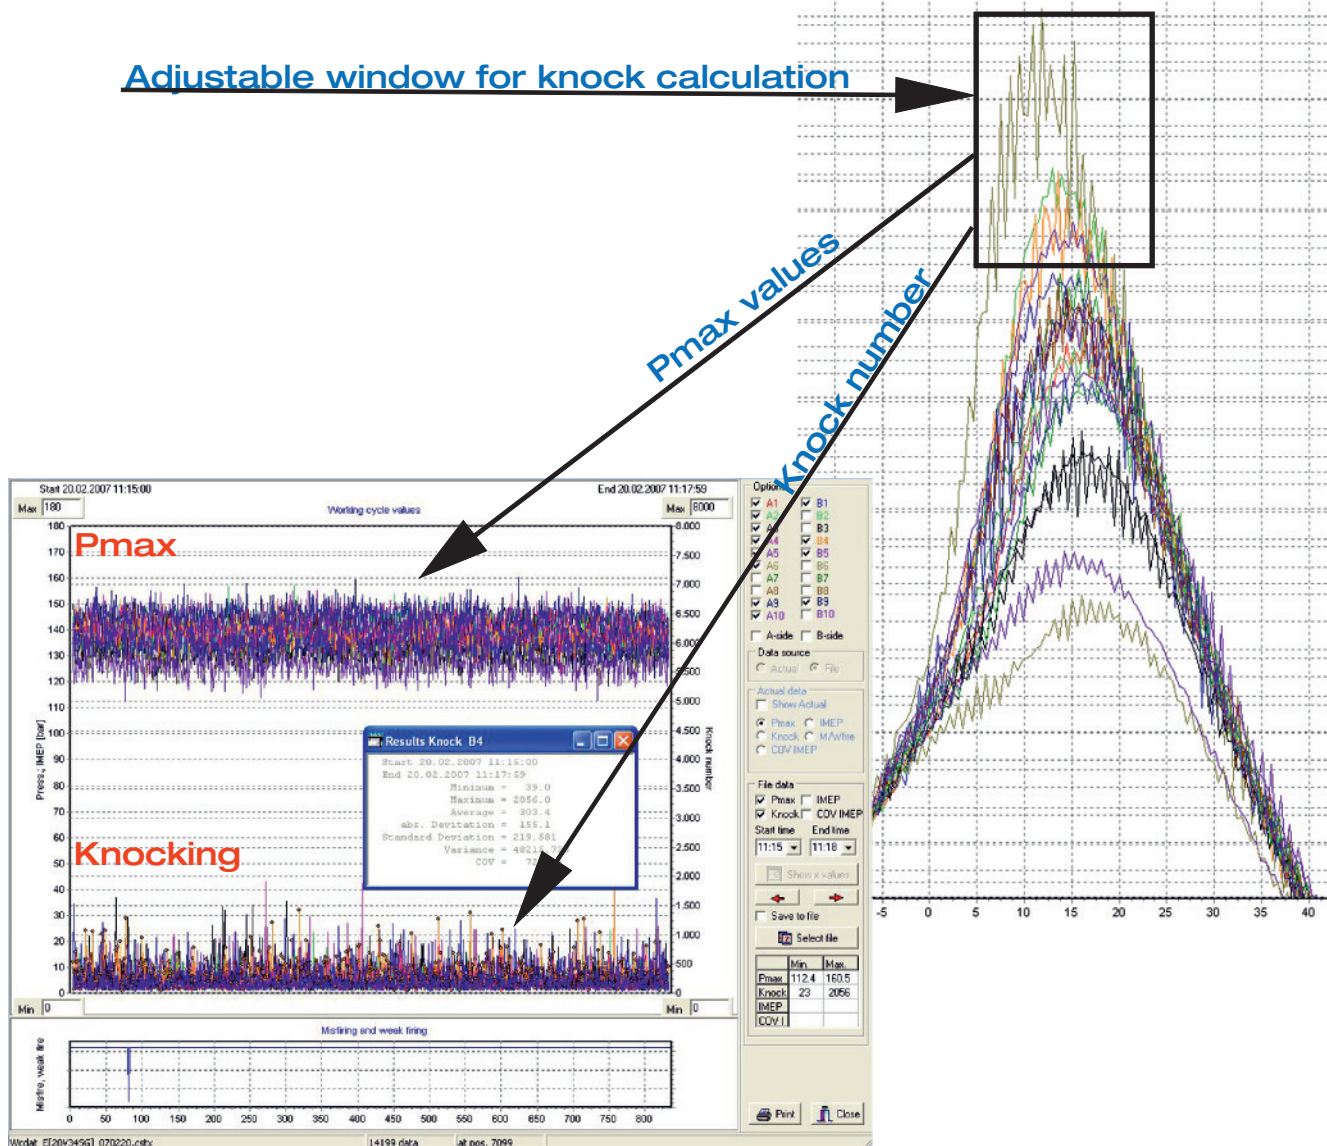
Adjustable window for knock calculation

Pmax values

Knock number

Start 20.02.2007 11:15:00

End 20.02.2007 11:17:59

Max 180

Working cycle values

Max 8000

Pmax

Knocking

180
170
160
150
140
130
120
110
100
90
80
70
60
50
40
30
20
10
0

Press., IMEP [bar]

8.000
7.500
7.000
6.500
6.000
5.500
5.000
4.500
4.000
3.500
3.000
2.500
2.000
1.500
1.000
500
0

Knock number

Results Knock B4

Start 20.02.2007 11:15:00
End 20.02.2007 11:17:59
Minimum = 39.0
Maximum = 2056.0
Average = 303.4
abs. Deviation = 155.1
Standard Deviation = 219.581
Variance = 48215.7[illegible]
COV = 7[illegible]

Min 0

Min 0

Misfiring and weak firing

Misfire, weak fire

0 50 100 150 200 250 300 350 400 450 500 550 600 650 700 750 800

Wrdat: E[20V34SG]_070220.cstx

14199 data

at pos. 7099

Options

A1 B1
A2 B2
A3 B3
A4 B4
A5 B5
A6 B6
A7 B7
A8 B8
A9 B9
A10 B10

A-side B-side

Data source
Actual File

Actual data
Show Actual

Pmax IMEP
Knock MAwfire
COV IMEP

File data
Pmax IMEP
Knock COV IMEP
Start time End time
11:15 11:18

Show x values

Save to file

Select file

| | Min. | Max. |
|---|---|---|
| Pmax | 112.4 | 160.5 |
| Knock | 23 | 2056 |
| IMEP | | |
| COV I | | |

Print

Close

-5 0 5 10 15 20 25 30 35 40